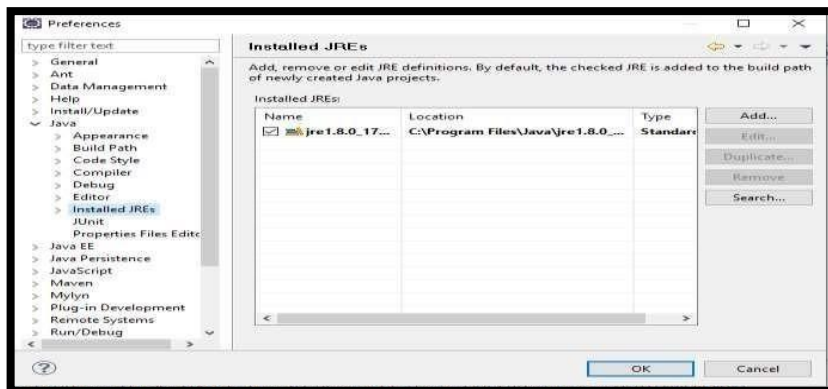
Preferences

type filter text

General
Ant
Data Management
Help
Install/Update
Java
Appearance
Build Path
Code Style
Compiler
Debug
Editor
Installed JREs
JUnit
Properties Files Editc
Java EE
Java Persistence
JavaScript
Maven
Mylyn
Plug-in Development
Remote Systems
Run/Debug

Installed JREs

Add, remove or edit JRE definitions. By default, the checked JRE is added to the build path of newly created Java projects.

Installed JREs:

| Name | Location | Type |
|---|---|---|
| jre1.8.0_17... | C:\Program Files\Java\jre1.8.0_... | Standarc |

Add...
Edit...
Duplicate...
Remove
Search...

?

OK
Cancel